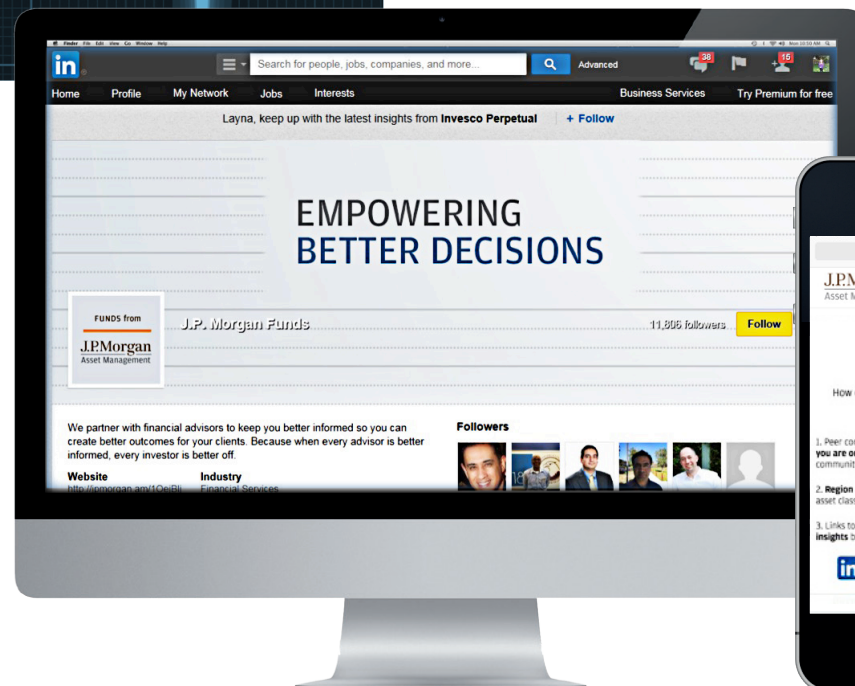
Finder File Edit View Go Window Help

in

Search for people, jobs, companies, and more...

Advanced

38

15

Home Profile My Network Jobs Interests Business Services Try Premium for free

Layna, keep up with the latest insights from Invesco Perpetual + Follow

EMPOWERING
BETTER DECISIONS

FUNDS from
J.P.Morgan
Asset Management

J.P. Morgan Funds

11,806 followers

Follow

We partner with financial advisors to keep you better informed so you can create better outcomes for your clients. Because when every advisor is better informed, every investor is better off.

Website
http://jpmorgan.am/1OeiBli

Industry
Financial Services

Followers

J.P.M
Asset M

How

1. Peer co
you are o
communit

2. Region
asset clas

3. Links to
insights b

in